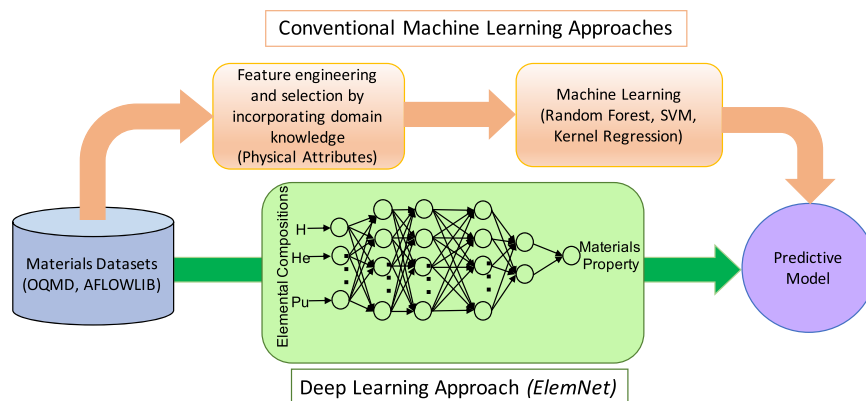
Conventional Machine Learning Approaches

Feature engineering and selection by incorporating domain knowledge (Physical Attributes)

Machine Learning (Random Forest, SVM, Kernel Regression)

Materials Datasets (OQMD, AFLOWLIB)

Elemental Compositions

H

He

Pu

Materials Property

Predictive Model

Deep Learning Approach (ElemNet)